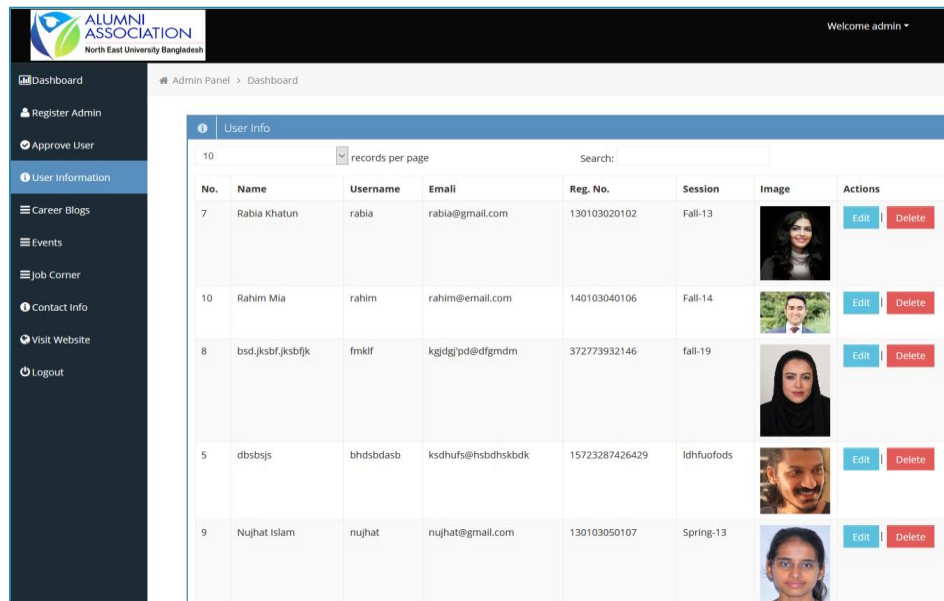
ALUMNI ASSOCIATION
North East University Bangladesh

Welcome admin

Dashboard
Register Admin
Approve User
User Information
Career Blogs
Events
Job Corner
Contact Info
Visit Website
Logout

Admin Panel > Dashboard

User Info

10 records per page

Search:

| No. | Name | Username | Emali | Reg. No. | Session | Image | Actions |
|---|---|---|---|---|---|---|---|
| 7 | Rabia Khatun | rabia | rabia@gmail.com | 130103020102 | Fall-13 | | Edit \| Delete |
| 10 | Rahim Mia | rahim | rahim@email.com | 140103040106 | Fall-14 | | Edit \| Delete |
| 8 | bsd.jksbf.jksbfjk | fmklf | kgjdgj'pd@dfgmdm | 372773932146 | fall-19 | | Edit \| Delete |
| 5 | dbsbsjs | bhdsbdasb | ksdhufs@hsbdhskbdk | 15723287426429 | ldhfuofods | | Edit \| Delete |
| 9 | Nujhat Islam | nujhat | nujhat@gmail.com | 130103050107 | Spring-13 | | Edit \| Delete |